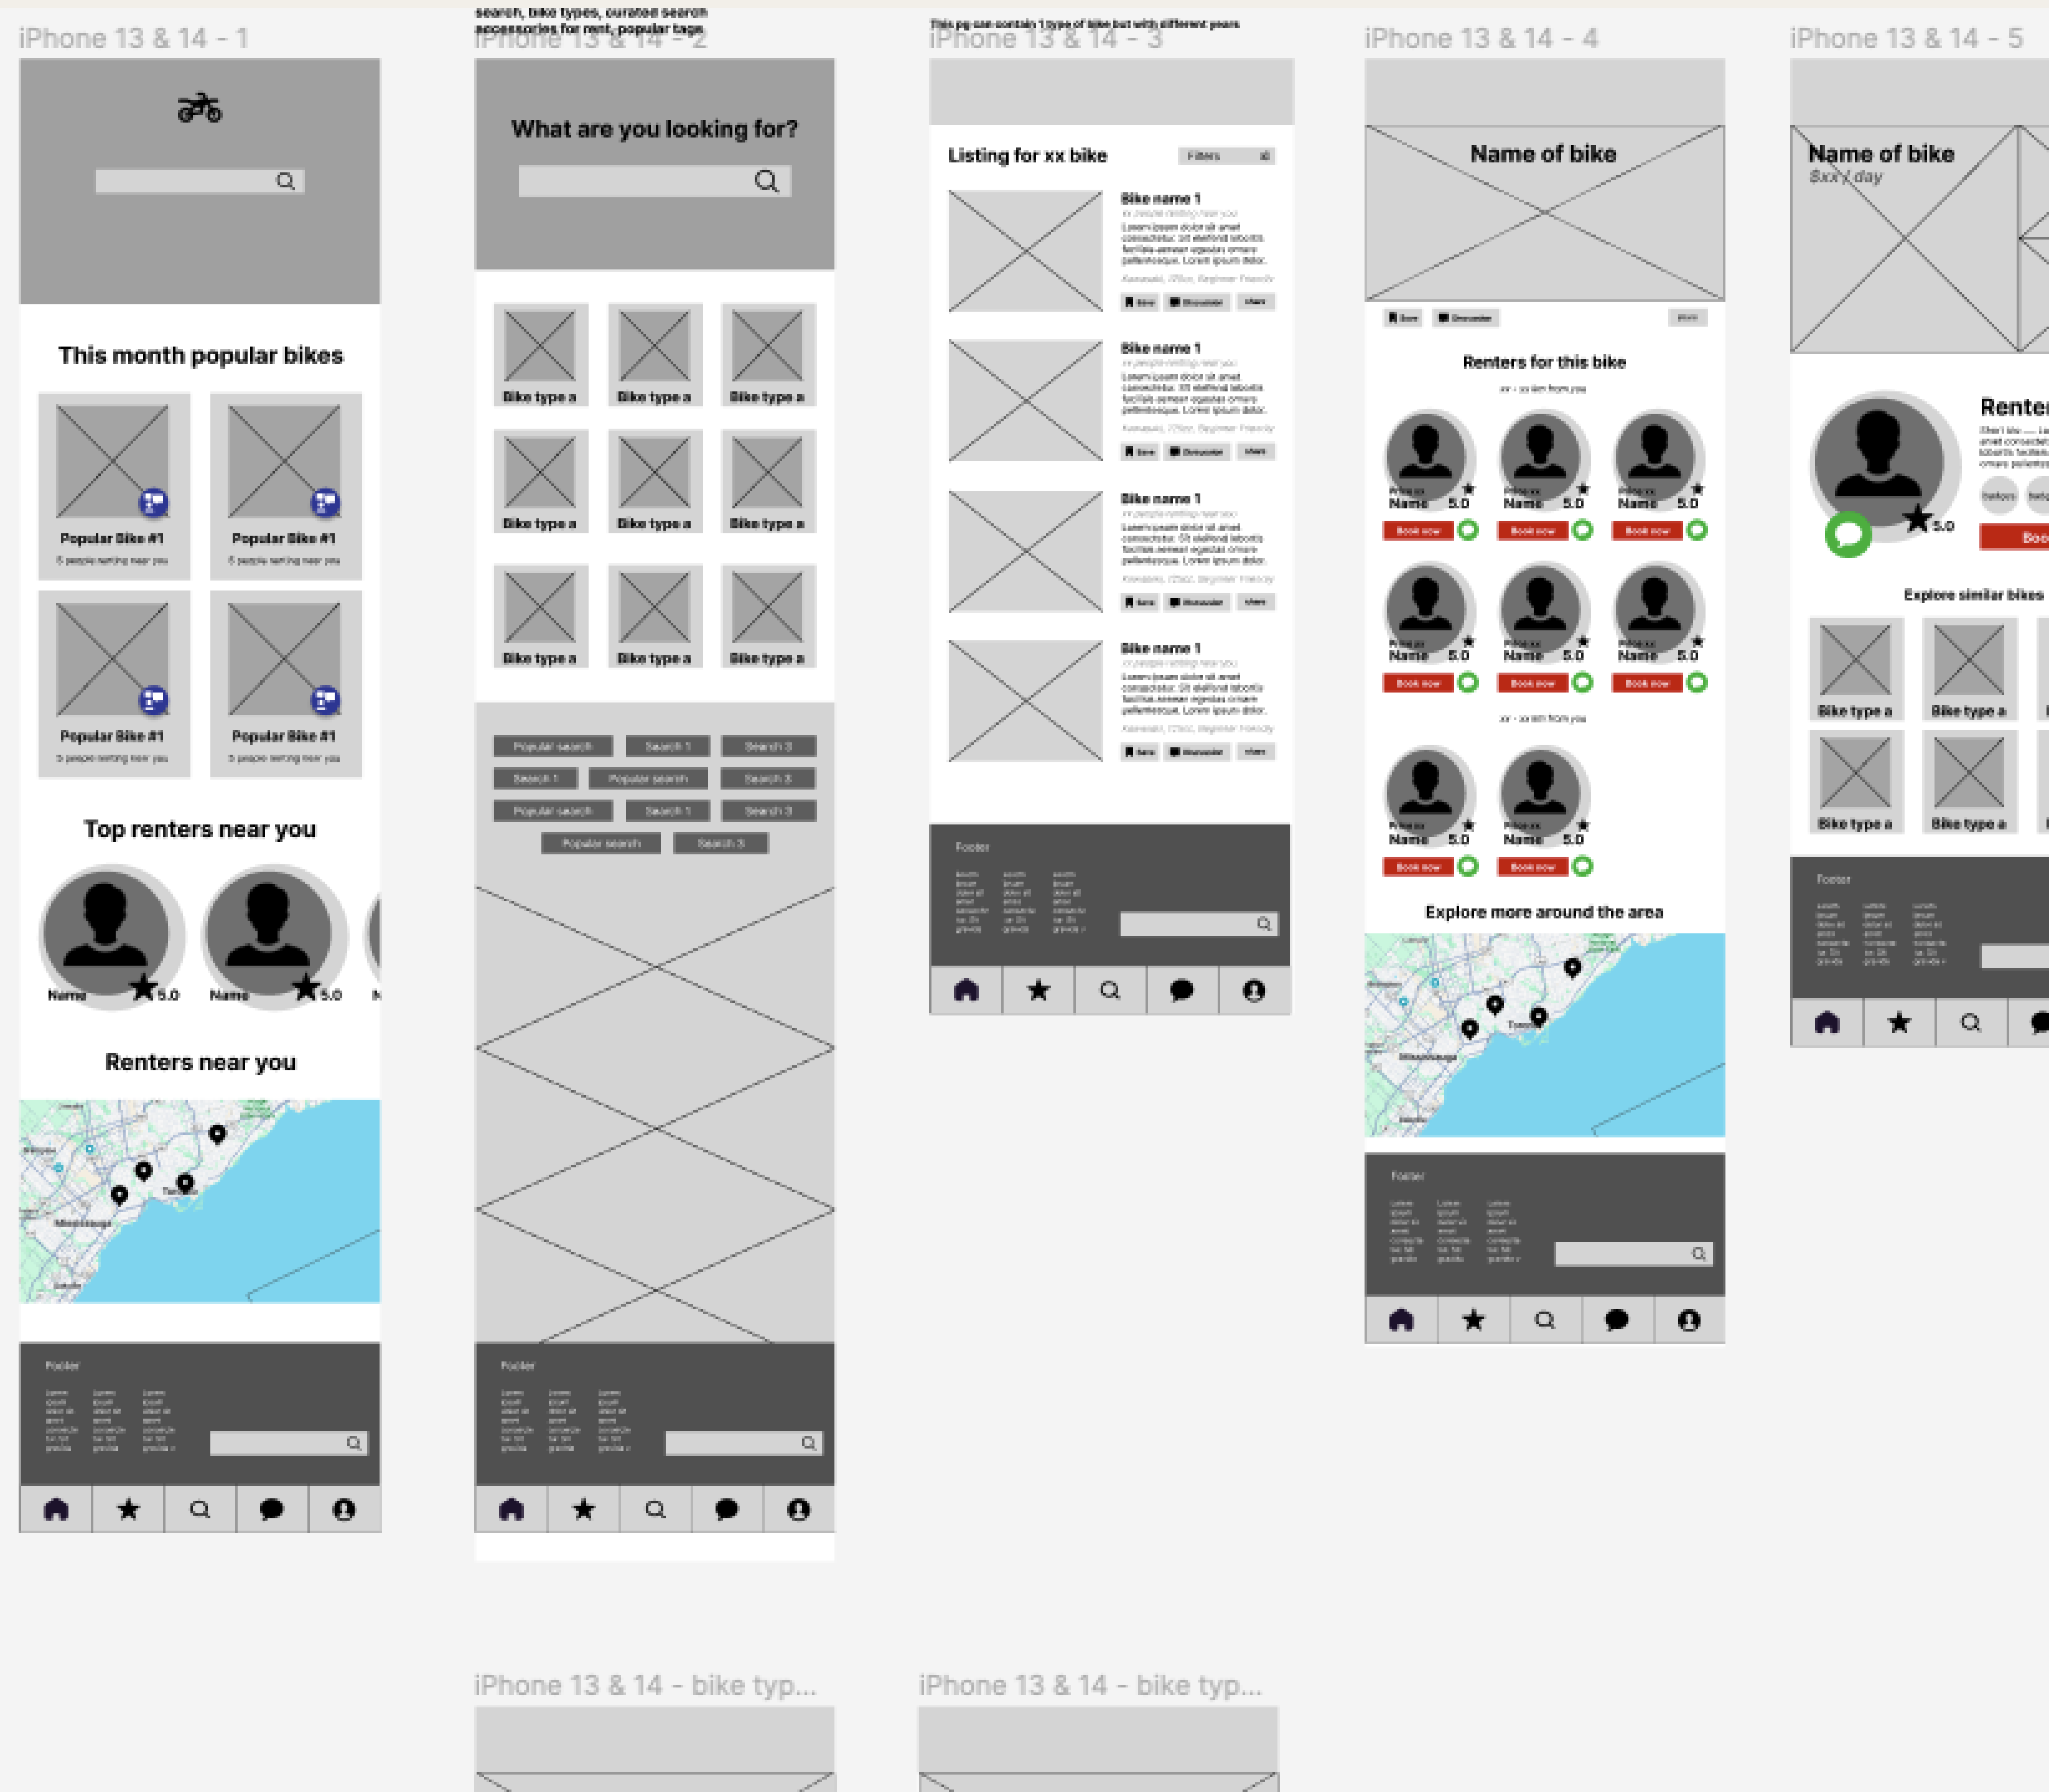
iPhone 13 & 14 - 1

This month popular bikes

Popular Bike #1
5 people renting near you

Popular Bike #1
5 people renting near you

Popular Bike #1
5 people renting near you

Popular Bike #1
5 people renting near you

Top renters near you

Name 5.0

Name 5.0

Renters near you

Mississauga

Toronto

Footer

search, bike types, curated search accessories for rent, popular tags

iPhone 13 & 14 - 2

What are you looking for?

Bike type a
Bike type a
Bike type a
Bike type a
Bike type a
Bike type a
Bike type a
Bike type a
Bike type a

Popular search
Search 1
Search 3
Search 1
Popular search
Search 3
Popular search
Search 1
Search 3
Popular search
Search 3

Footer

This pg can contain 1 type of bike but with different years

iPhone 13 & 14 - 3

Listing for xx bike

Filters

Bike name 1
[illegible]

Bike name 1
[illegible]

Bike name 1
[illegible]

Bike name 1
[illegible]

Footer

iPhone 13 & 14 - 4

Name of bike

Renters for this bike

Name 5.0
Book now
Name 5.0
Book now
Name 5.0
Book now
Name 5.0
Book now
Name 5.0
Book now
Name 5.0
Book now
Name 5.0
Book now
Name 5.0
Book now

Explore more around the area

Mississauga

Toronto

Footer

iPhone 13 & 14 - 5

Name of bike
$xx / day

Renter
5.0

Explore similar bikes

Bike type a
Bike type a
Bike type a
Bike type a

Footer

iPhone 13 & 14 - bike typ...

iPhone 13 & 14 - bike typ...